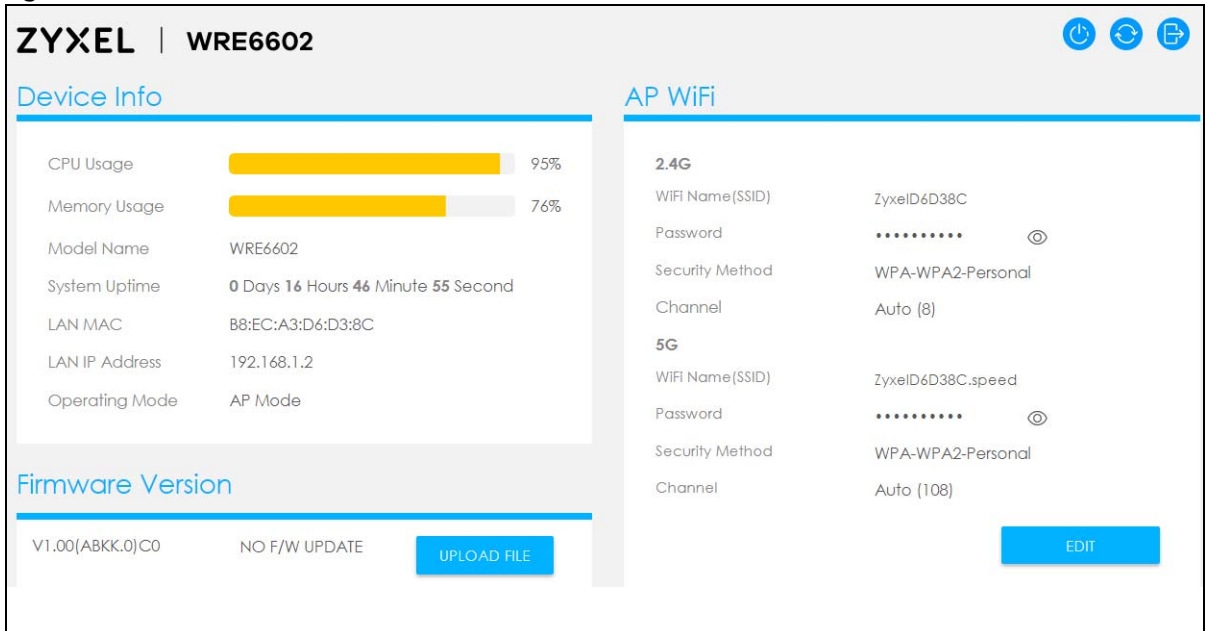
ZYXEL | WRE6602

Device Info

| CPU Usage | 95% |
|---|---|
| Memory Usage | 76% |
| Model Name | WRE6602 |
| System Uptime | 0 Days 16 Hours 46 Minute 55 Second |
| LAN MAC | B8:EC:A3:D6:D3:8C |
| LAN IP Address | 192.168.1.2 |
| Operating Mode | AP Mode |

Firmware Version

V1.00(ABKK.0)C0 NO F/W UPDATE UPLOAD FILE

AP WiFi

2.4G

| WiFi Name(SSID) | ZyxelD6D38C |
|---|---|
| Password | •••••••••• |
| Security Method | WPA-WPA2-Personal |
| Channel | Auto (8) |

5G

| WiFi Name(SSID) | ZyxelD6D38C.speed |
|---|---|
| Password | •••••••••• |
| Security Method | WPA-WPA2-Personal |
| Channel | Auto (108) |

EDIT